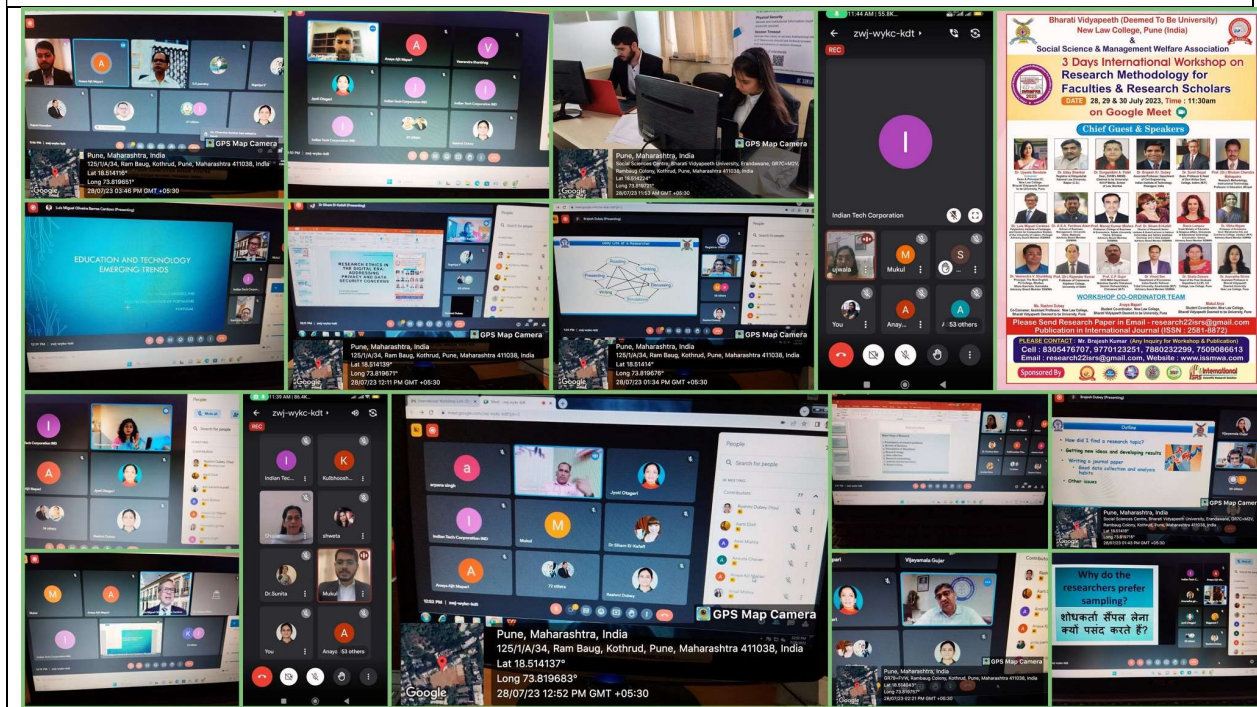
GPS Map Camera
Pune, Maharashtra, India
125/1/A/34, Ram Baug, Kothrud, Pune, Maharashtra 411038, India
Lat 18.514116°
Long 73.819651°
28/07/23 03:46 PM GMT +05:30

GPS Map Camera
Pune, Maharashtra, India
Social Sciences Centre, Bharati Vidyapeeth University, Erandawane, GR7C+M2V, Rambaug Colony, Kothrud, Pune, Maharashtra 411038, India
Lat 18.514224°
Long 73.819731°
28/07/23 11:53 AM GMT +05:30

zwj-wykc-kdt
REC
I
Indian Tech Corporation
ujwala
Mukul
S
You
Anay...
53 others

Bharati Vidyapeeth (Deemed To Be University)
New Law College, Pune (India)
&
Social Science & Management Welfare Association
3 Days International Workshop on Research Methodology for Faculties & Research Scholars
DATE 28, 29 & 30 July 2023, Time : 11:30am
on Google Meet
Chief Guest & Speakers
WORKSHOP CO-ORDINATOR TEAM
Please Send Research Paper in Email - research21isrs@gmail.com
Publication in International Journal (ISSN : 2581-8872)
PLEASE CONTACT : Mr. Brajesh Kumar (Any Inquiry for Workshop & Publication)
Cell : 8305476707, 9770123251, 7880232299, 7509086613
Email : research21isrs@gmail.com, Website : www.issmwa.com
Sponsored By

EDUCATION AND TECHNOLOGY EMERGING TRENDS

RESEARCH ETHICS IN THE DIGITAL ERA: ADDRESSING PRIVACY AND DATA SECURITY CONCERNS

GPS Map Camera
Pune, Maharashtra, India
125/1/A/34, Ram Baug, Kothrud, Pune, Maharashtra 411038, India
Lat 18.514139°
Long 73.819671°
28/07/23 12:11 PM GMT +05:30

Reading
Thinking
Presenting
Discovering
Writing

GPS Map Camera
Pune, Maharashtra, India
125/1/A/34, Ram Baug, Kothrud, Pune, Maharashtra 411038, India
Lat 18.51414°
Long 73.819676°
28/07/23 01:34 PM GMT +05:30

zwj-wykc-kdt
REC
Indian Tec...
Kulbhoosh...
shweta
Dr.Sunita
Mukul
You
Anayc
53 others

People
Search for people
Jyoti Chagari
Mukul
Dr Sham D. Kalafi
12 others

GPS Map Camera
Pune, Maharashtra, India
125/1/A/34, Ram Baug, Kothrud, Pune, Maharashtra 411038, India
Lat 18.514137°
Long 73.819683°
28/07/23 12:52 PM GMT +05:30

Outline
How did I find a research topic?
Getting new ideas and developing results
Writing a journal paper
Other issues

GPS Map Camera
Pune, Maharashtra, India
Social Sciences Centre, Bharati Vidyapeeth University, Erandawane, GR7C+M2V, Rambaug Colony, Kothrud, Pune, Maharashtra 411038, India

Vijayamala Gujar
GPS Map Camera
Pune, Maharashtra, India

Why do the researchers prefer sampling?
शोधकर्ता सैंपल लेना क्यों पसंद करते हैं?